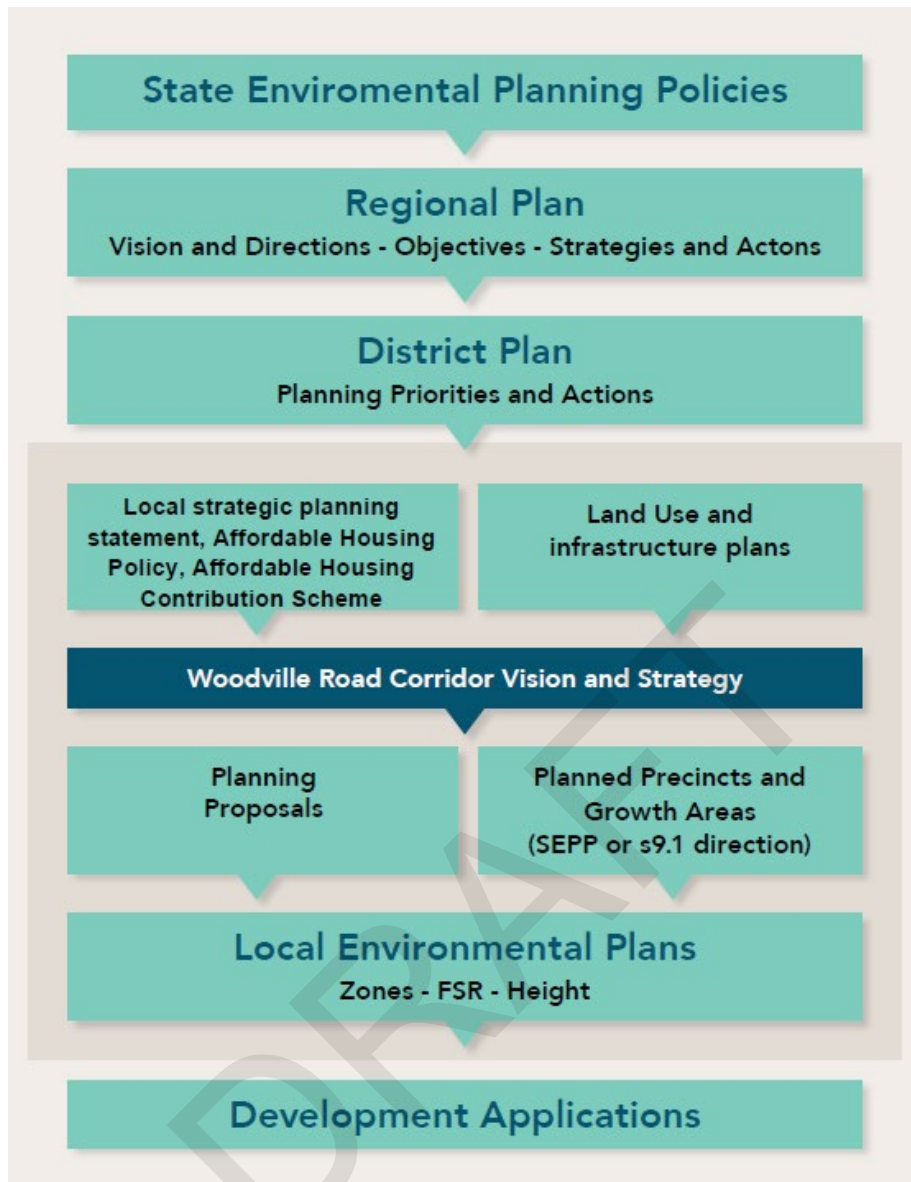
State Enviromental Planning Policies

Regional Plan
Vision and Directions - Objectives - Strategies and Actons

District Plan
Planning Priorities and Actions

Local strategic planning statement, Affordable Housing Policy, Affordable Housing Contribution Scheme

Land Use and infrastructure plans

Woodville Road Corridor Vision and Strategy

Planning Proposals

Planned Precincts and Growth Areas (SEPP or s9.1 direction)

Local Environmental Plans
Zones - FSR - Height

Development Applications

DRAFT